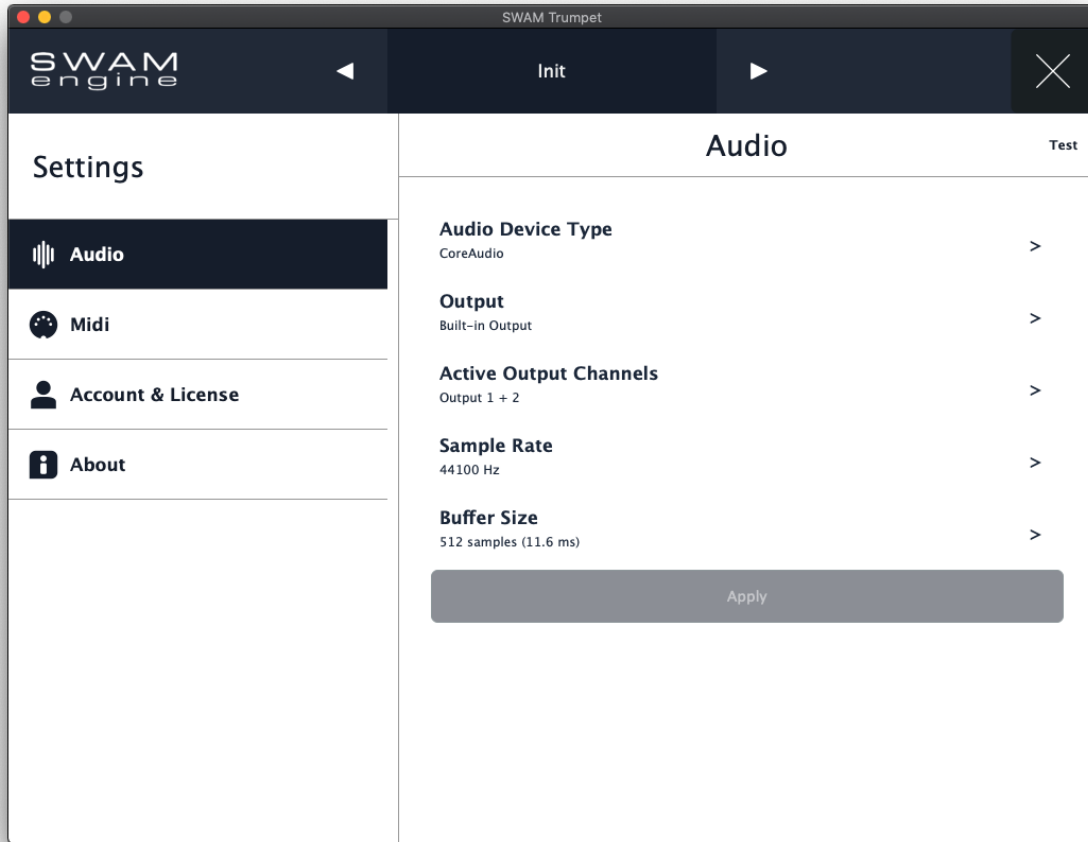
SWAM Trumpet

SWAM engine

Init

Settings

Audio

Midi

Account & License

About

Audio

Test

Audio Device Type
CoreAudio
>

Output
Built-in Output
>

Active Output Channels
Output 1 + 2
>

Sample Rate
44100 Hz
>

Buffer Size
512 samples (11.6 ms)
>

Apply